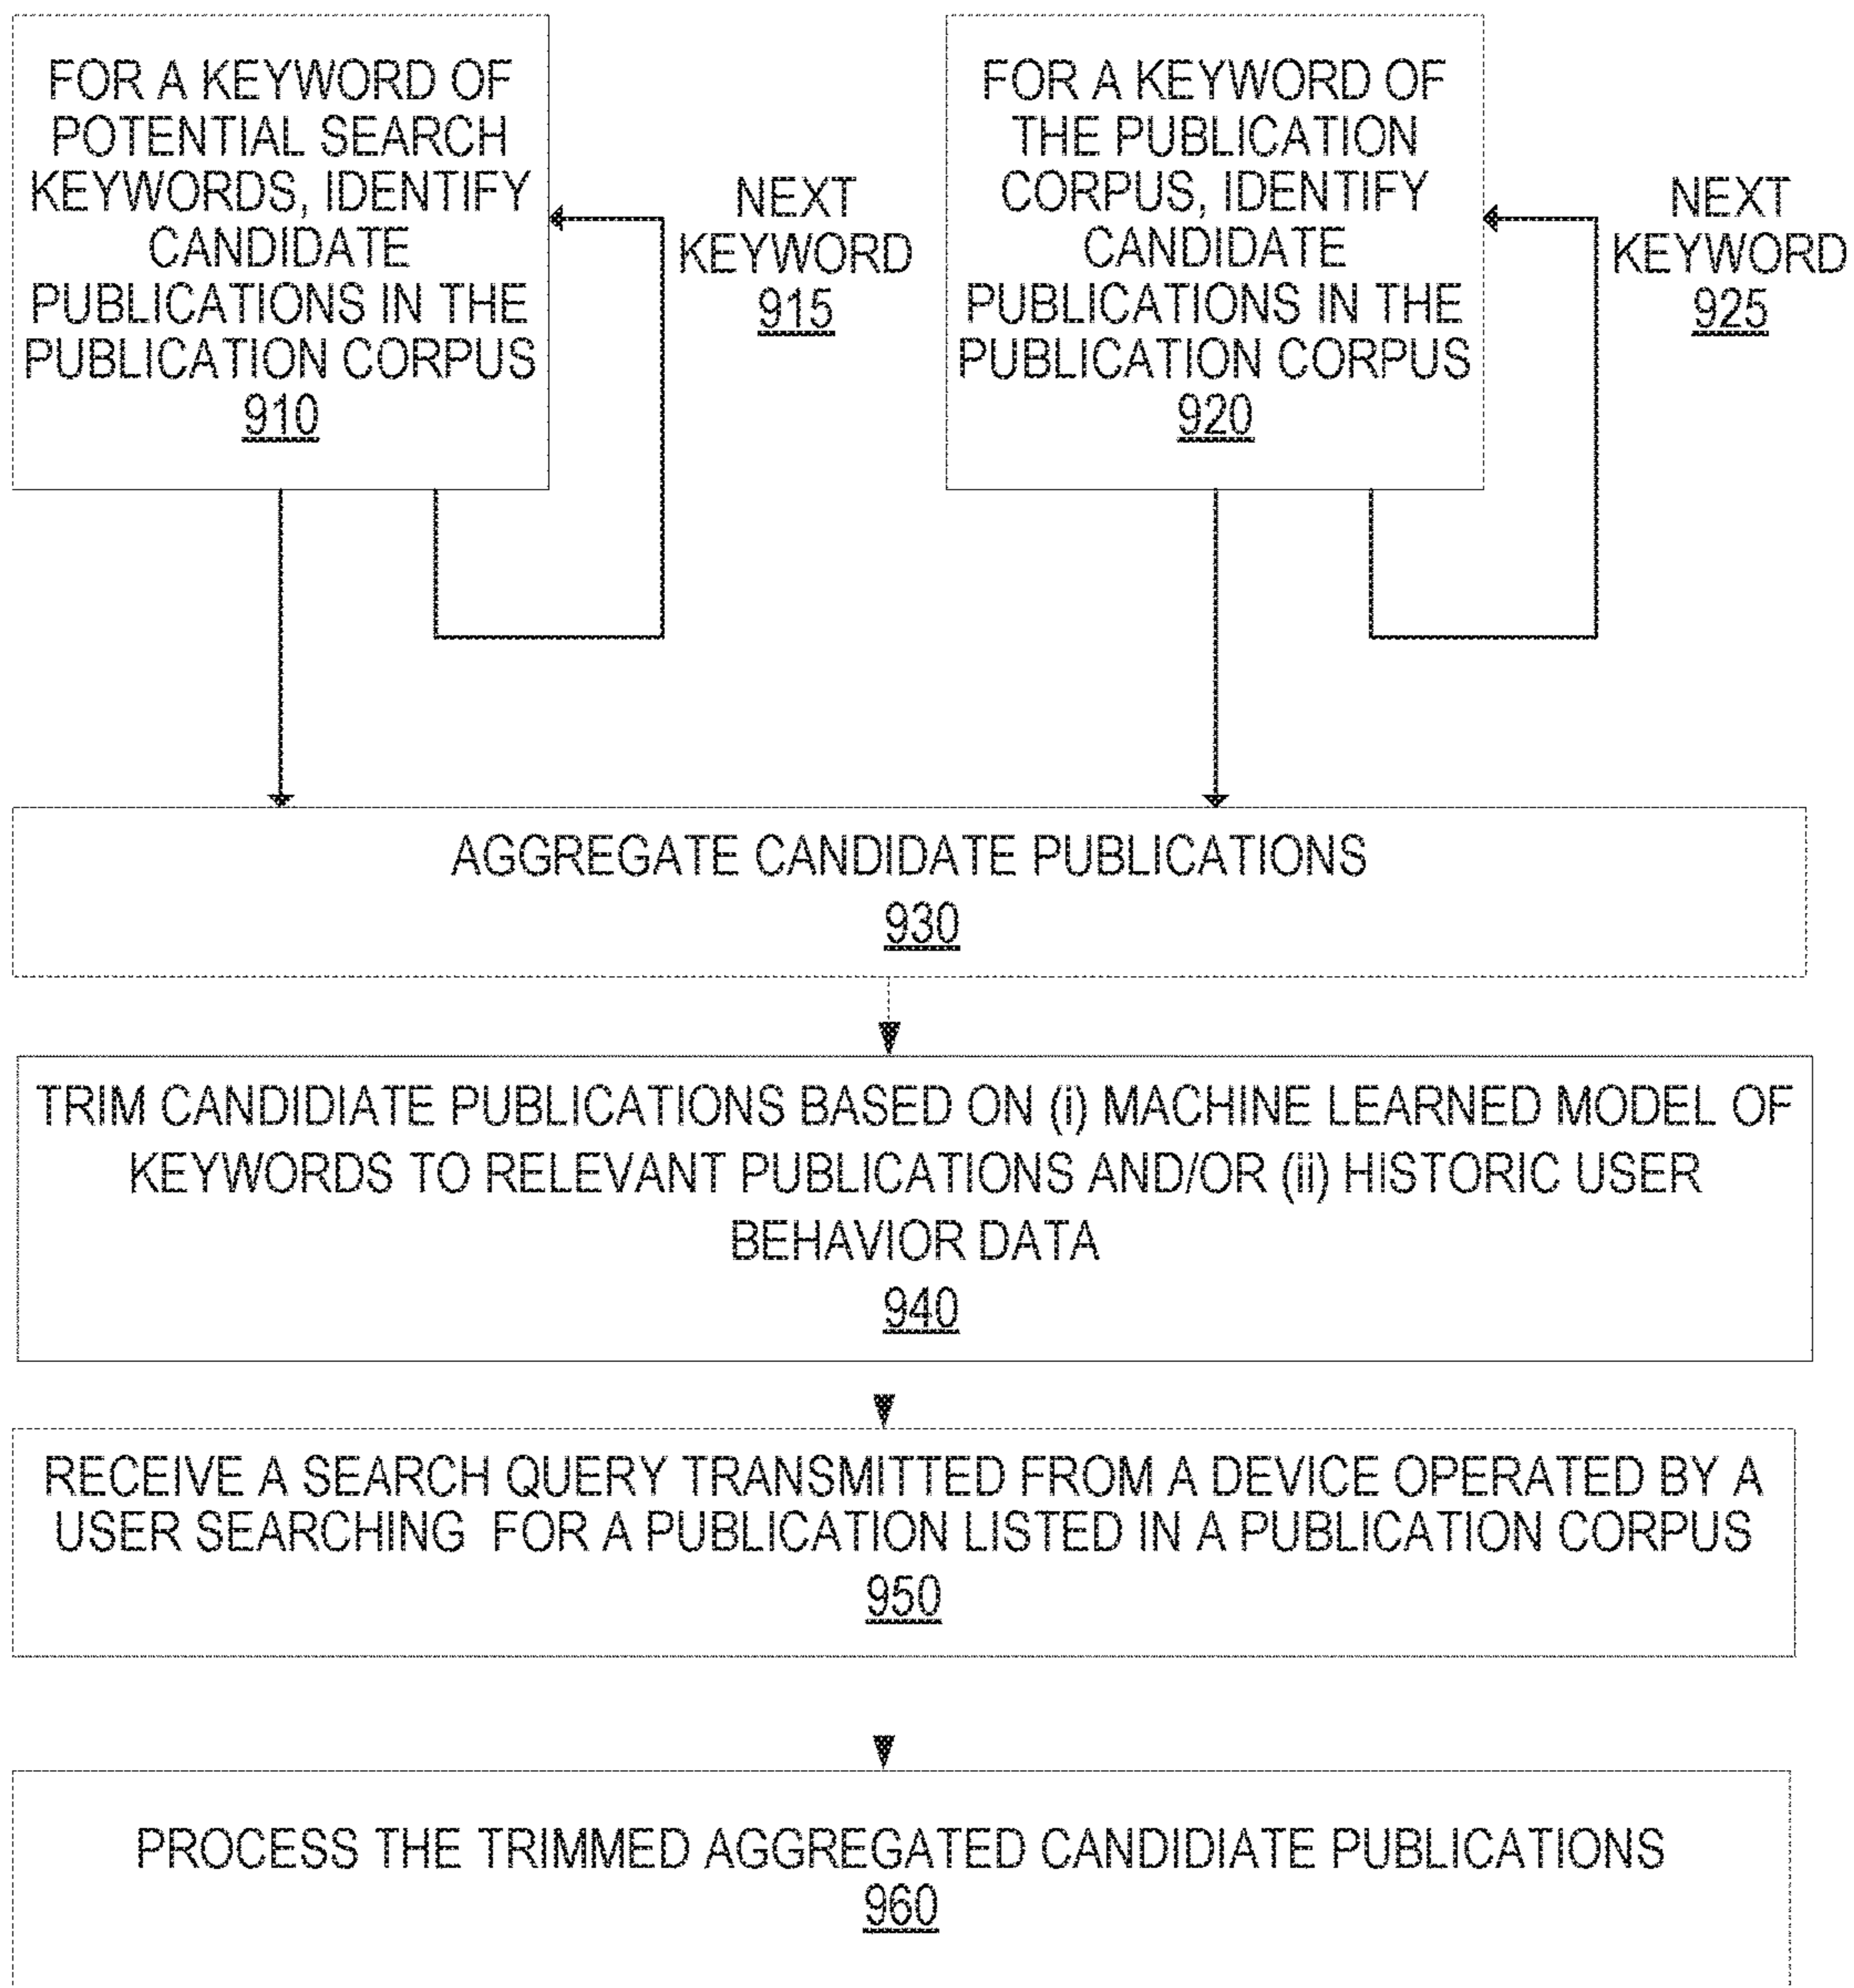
FOR A KEYWORD OF POTENTIAL SEARCH KEYWORDS, IDENTIFY CANDIDATE PUBLICATIONS IN THE PUBLICATION CORPUS
910

NEXT KEYWORD
915

FOR A KEYWORD OF THE PUBLICATION CORPUS, IDENTIFY CANDIDATE PUBLICATIONS IN THE PUBLICATION CORPUS
920

NEXT KEYWORD
925

AGGREGATE CANDIDATE PUBLICATIONS
930

TRIM CANDIDIATE PUBLICATIONS BASED ON (i) MACHINE LEARNED MODEL OF KEYWORDS TO RELEVANT PUBLICATIONS AND/OR (ii) HISTORIC USER BEHAVIOR DATA
940

RECEIVE A SEARCH QUERY TRANSMITTED FROM A DEVICE OPERATED BY A USER SEARCHING FOR A PUBLICATION LISTED IN A PUBLICATION CORPUS
950

PROCESS THE TRIMMED AGGREGATED CANDIDIATE PUBLICATIONS
960